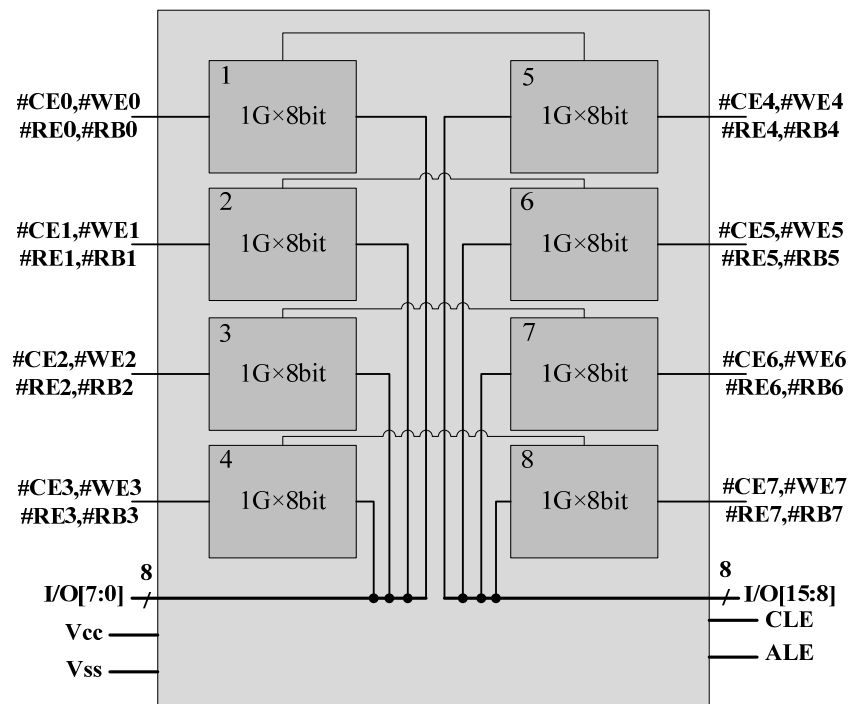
#CE0,#WE0
#RE0,#RB0

1
1G×8bit

5
1G×8bit

#CE4,#WE4
#RE4,#RB4

#CE1,#WE1
#RE1,#RB1

2
1G×8bit

6
1G×8bit

#CE5,#WE5
#RE5,#RB5

#CE2,#WE2
#RE2,#RB2

3
1G×8bit

7
1G×8bit

#CE6,#WE6
#RE6,#RB6

#CE3,#WE3
#RE3,#RB3

4
1G×8bit

8
1G×8bit

#CE7,#WE7
#RE7,#RB7

8
I/O[7:0]

8
I/O[15:8]

Vcc

CLE

Vss

ALE